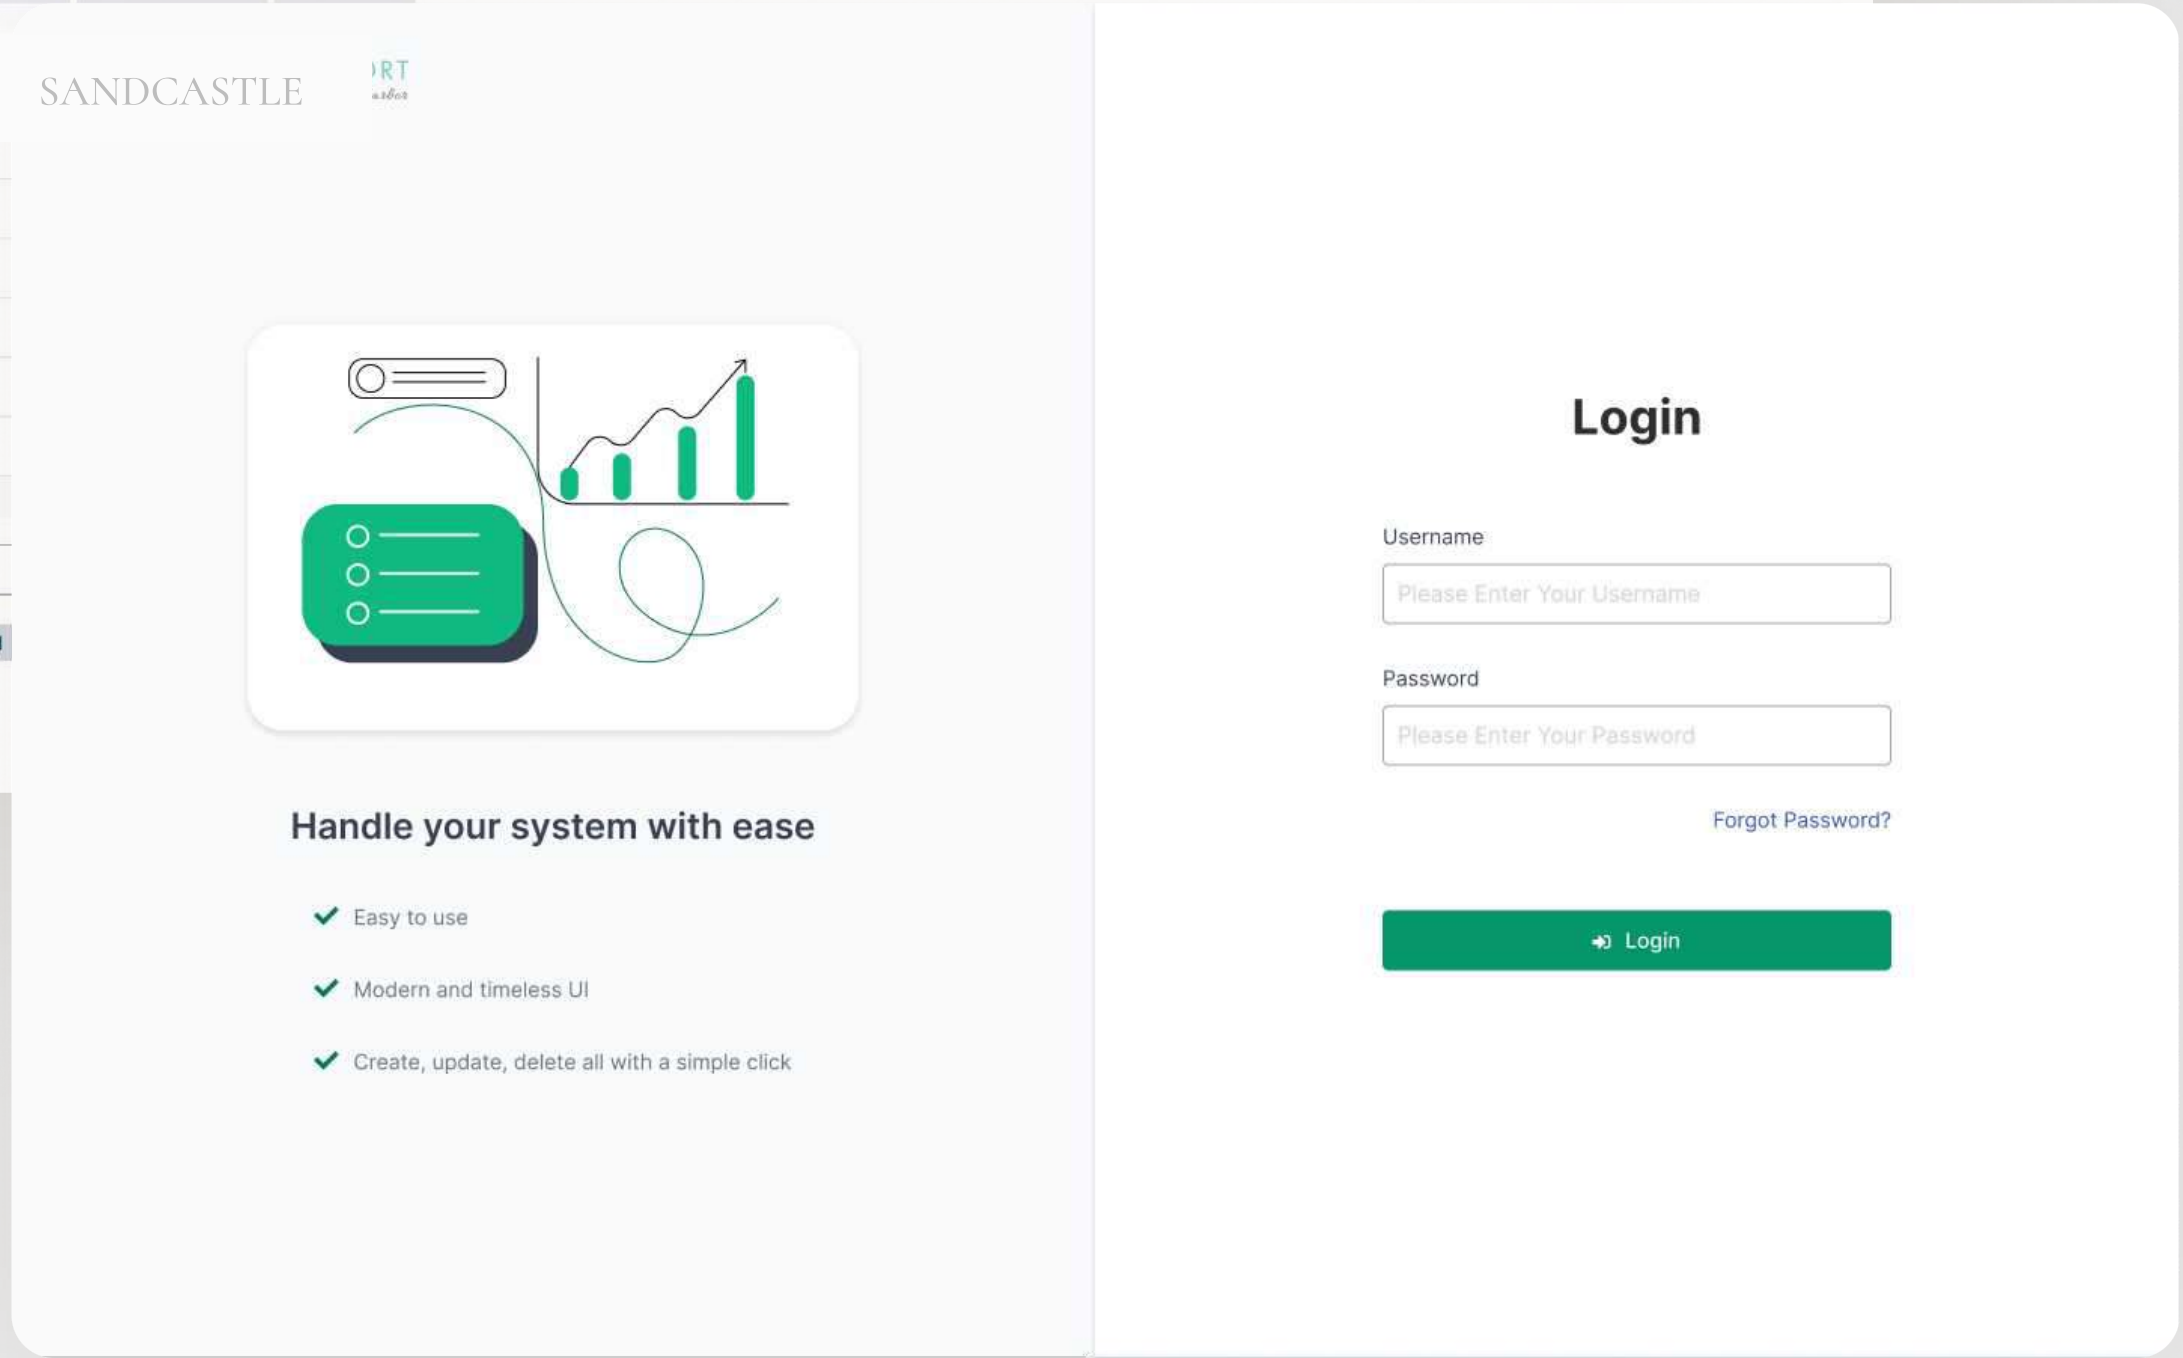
SANDCASTLE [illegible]RT

Handle your system with ease

Easy to use

Modern and timeless UI

Create, update, delete all with a simple click

Login

Username

Please Enter Your Username

Password

Please Enter Your Password

Forgot Password?

Login